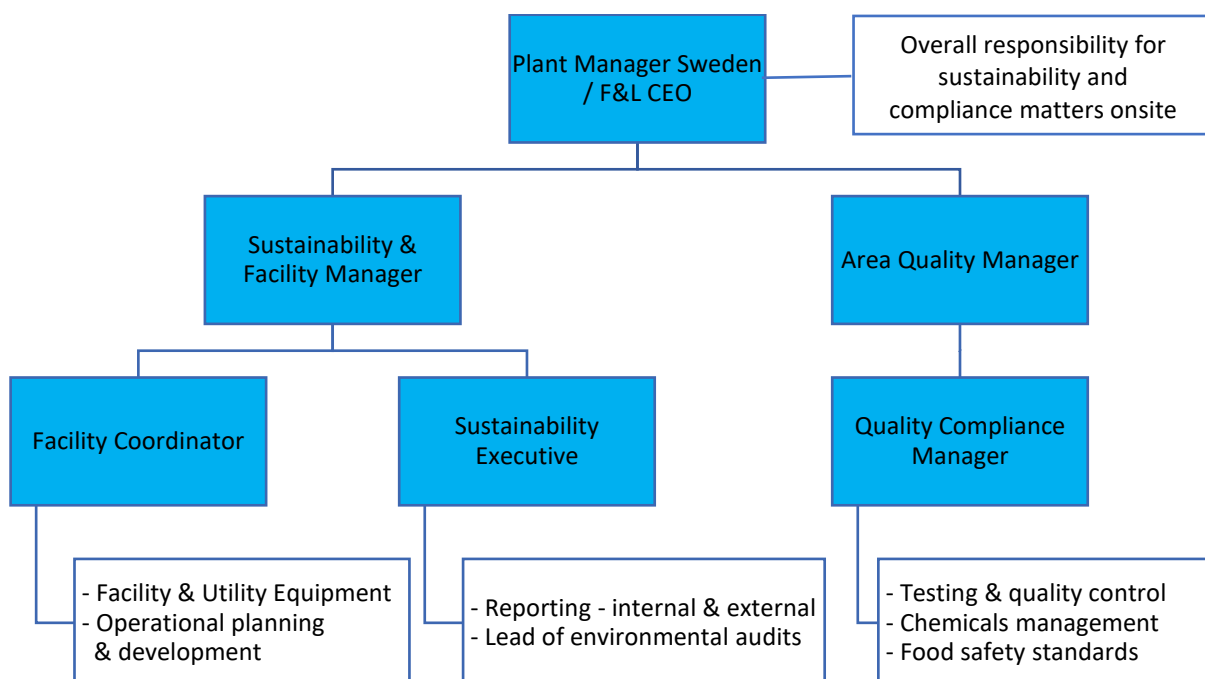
Plant Manager Sweden / F&L CEO

Overall responsibility for sustainability and compliance matters onsite

Sustainability & Facility Manager

Area Quality Manager

Facility Coordinator

Sustainability Executive

Quality Compliance Manager

- Facility & Utility Equipment
- Operational planning & development

- Reporting - internal & external
- Lead of environmental audits

- Testing & quality control
- Chemicals management
- Food safety standards